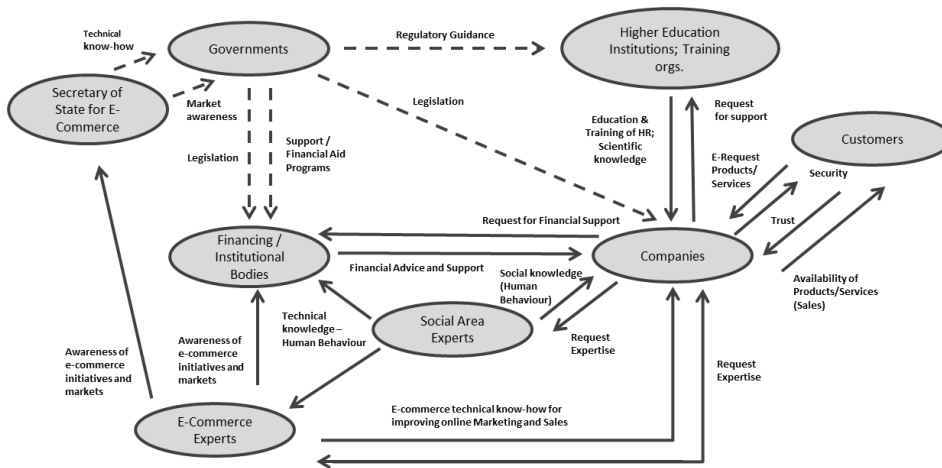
Technical know-how

Governments

Regulatory Guidance

Higher Education Institutions; Training orgs.

Secretary of State for E-Commerce

Market awareness

Legislation

Legislation

Support / Financial Aid Programs

Education & Training of HR; Scientific knowledge

Request for support

Customers

E-Request Products/ Services

Security

Trust

Request for Financial Support

Financing / Institutional Bodies

Financial Advice and Support

Companies

Social knowledge (Human Behaviour)

Availability of Products/Services (Sales)

Technical knowledge – Human Behaviour

Social Area Experts

Request Expertise

Awareness of e-commerce initiatives and markets

Awareness of e-commerce initiatives and markets

Request Expertise

E-commerce technical know-how for improving online Marketing and Sales

E-Commerce Experts